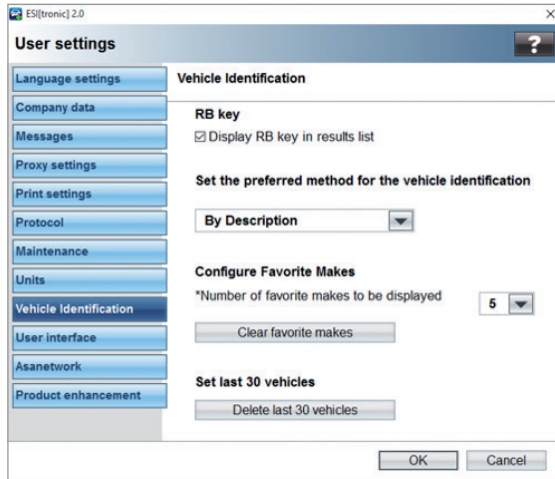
ESI[tronic] 2.0
×
User settings
?
Language settings
Company data
Messages
Proxy settings
Print settings
Protocol
Maintenance
Units
Vehicle Identification
User interface
Asanetwork
Product enhancement
Vehicle Identification
RB key
☑ Display RB key in results list
Set the preferred method for the vehicle identification
By Description
Configure Favorite Makes
*Number of favorite makes to be displayed
5
Clear favorite makes
Set last 30 vehicles
Delete last 30 vehicles
OK
Cancel